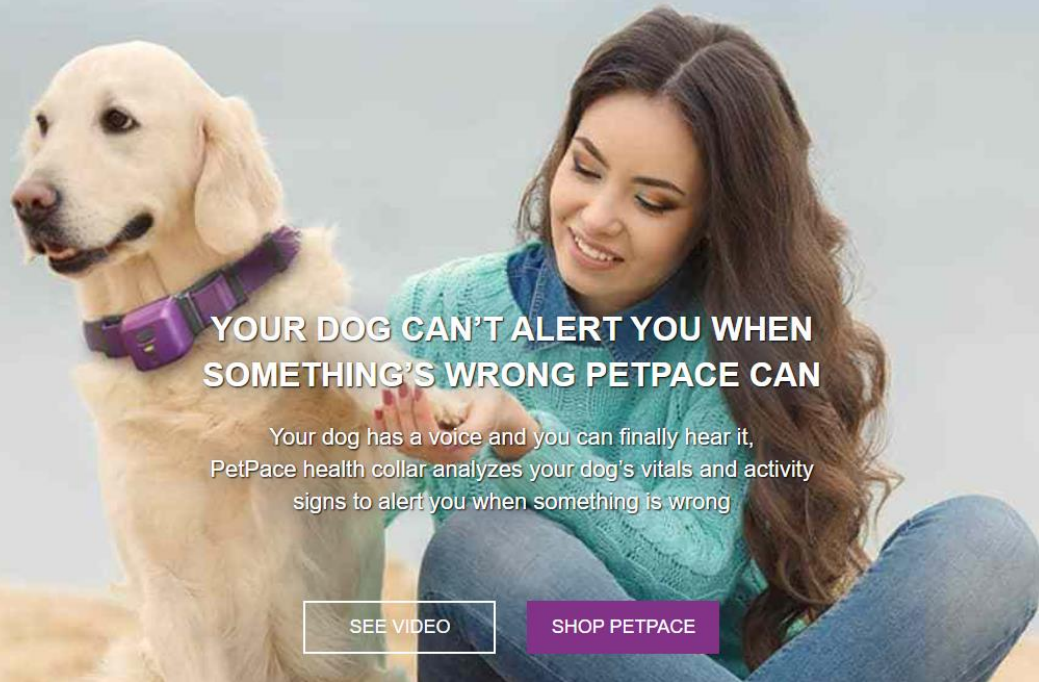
YOUR DOG CAN’T ALERT YOU WHEN SOMETHING’S WRONG PETPACE CAN

Your dog has a voice and you can finally hear it, PetPace health collar analyzes your dog’s vitals and activity signs to alert you when something is wrong

SEE VIDEO

SHOP PETPACE